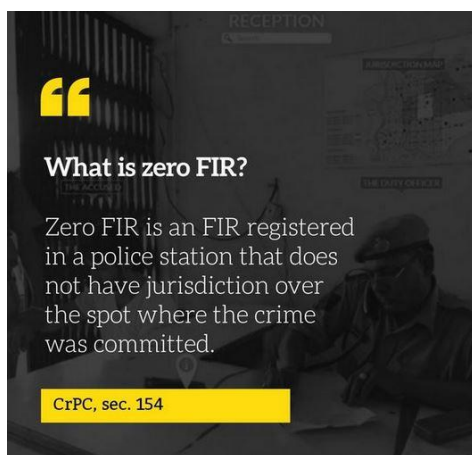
RECEPTION

JURISDICTION MAP

"

What is zero FIR?

THE ACCUSED

THE DUTY OFFICER

Zero FIR is an FIR registered in a police station that does not have jurisdiction over the spot where the crime was committed.

CrPC, sec. 154